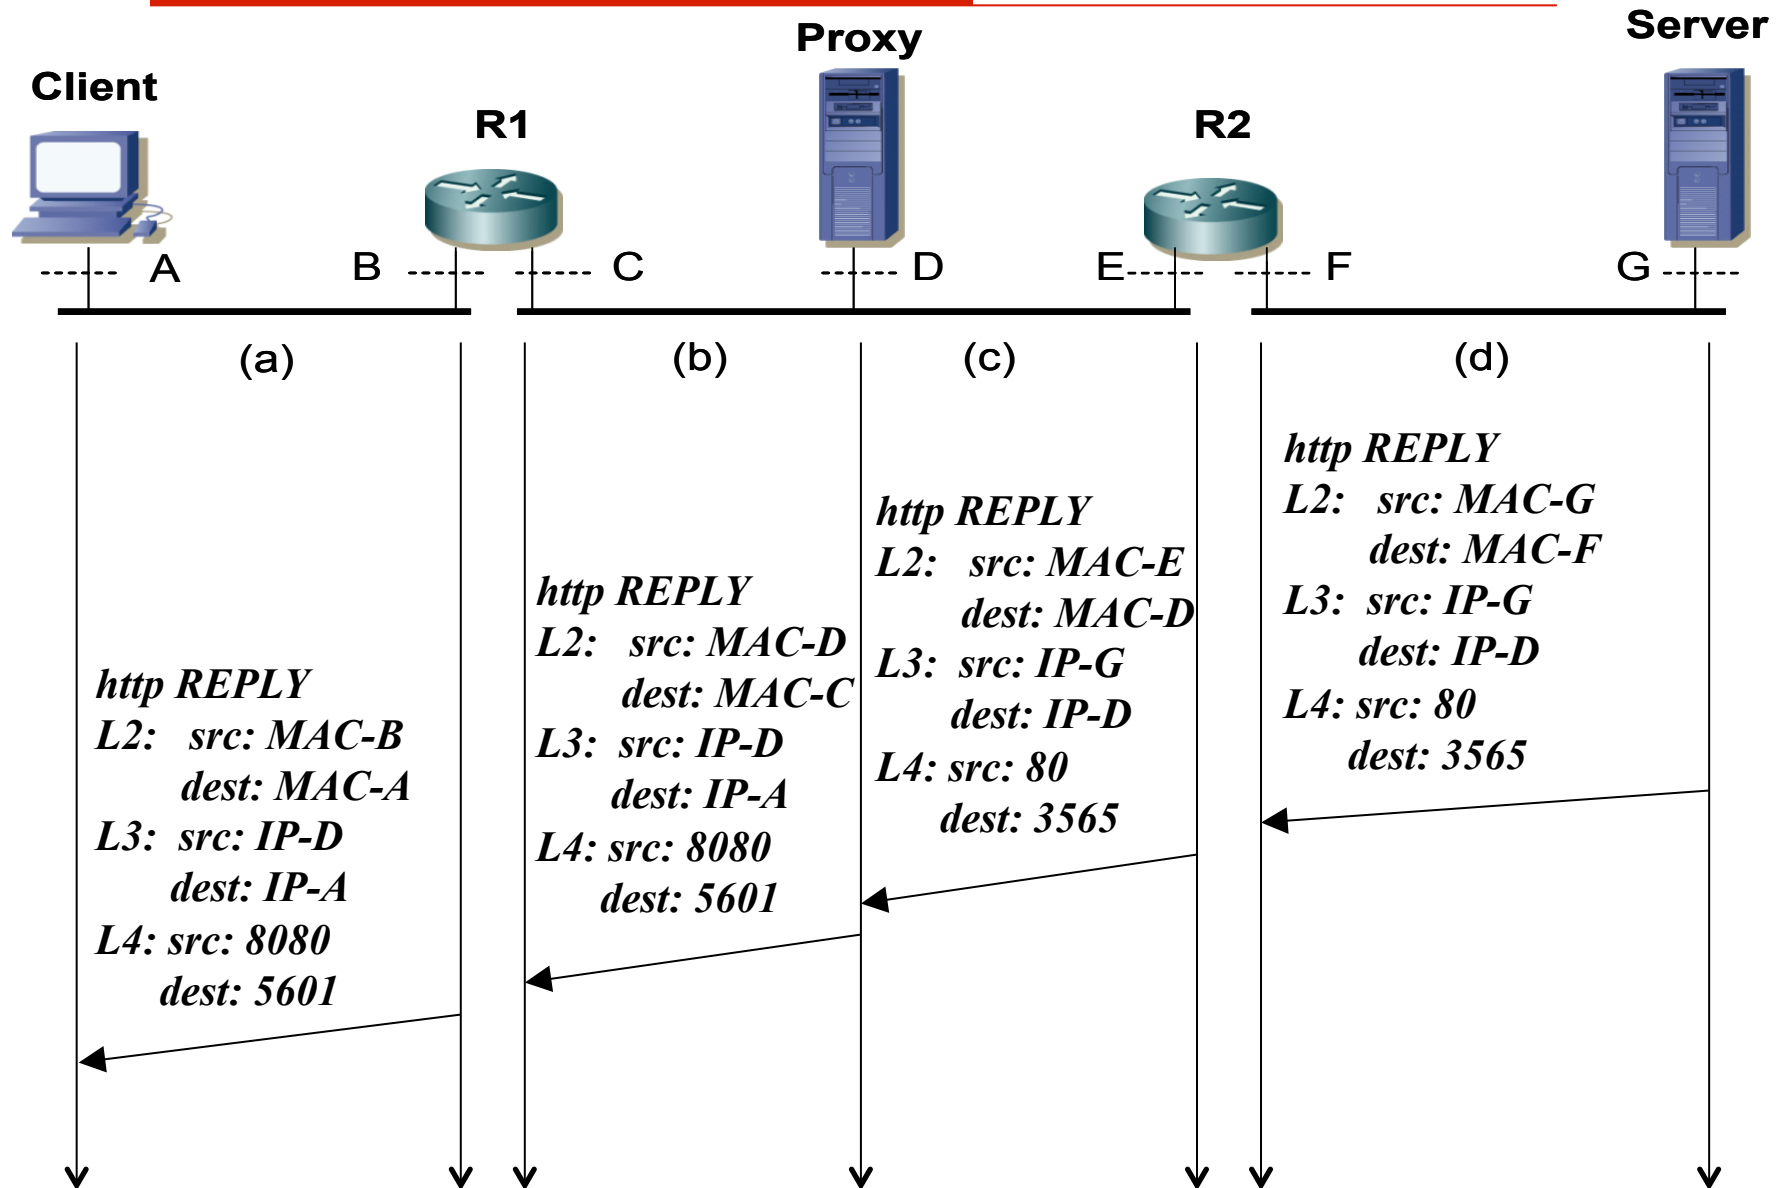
Proxy

Server

Client

R1

R2

A

B

C

D

E

F

G

(a)

(b)

(c)

(d)

http REPLY
L2: src: MAC-G
dest: MAC-F
L3: src: IP-G
dest: IP-D
L4: src: 80
dest: 3565

http REPLY
L2: src: MAC-E
dest: MAC-D
L3: src: IP-G
dest: IP-D
L4: src: 80
dest: 3565

http REPLY
L2: src: MAC-D
dest: MAC-C
L3: src: IP-D
dest: IP-A
L4: src: 8080
dest: 5601

http REPLY
L2: src: MAC-B
dest: MAC-A
L3: src: IP-D
dest: IP-A
L4: src: 8080
dest: 5601